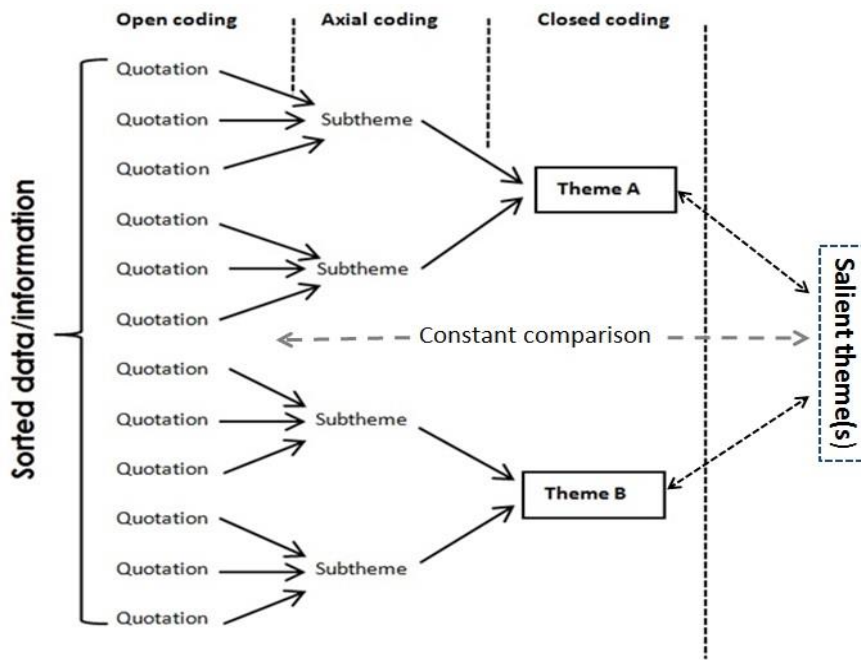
Open coding
Axial coding
Closed coding

Sorted data/information

Quotation
Quotation
Quotation
Subtheme
Theme A
Quotation
Quotation
Quotation
Subtheme
Constant comparison
Quotation
Quotation
Quotation
Subtheme
Theme B
Quotation
Quotation
Quotation
Subtheme

Salient theme(s)